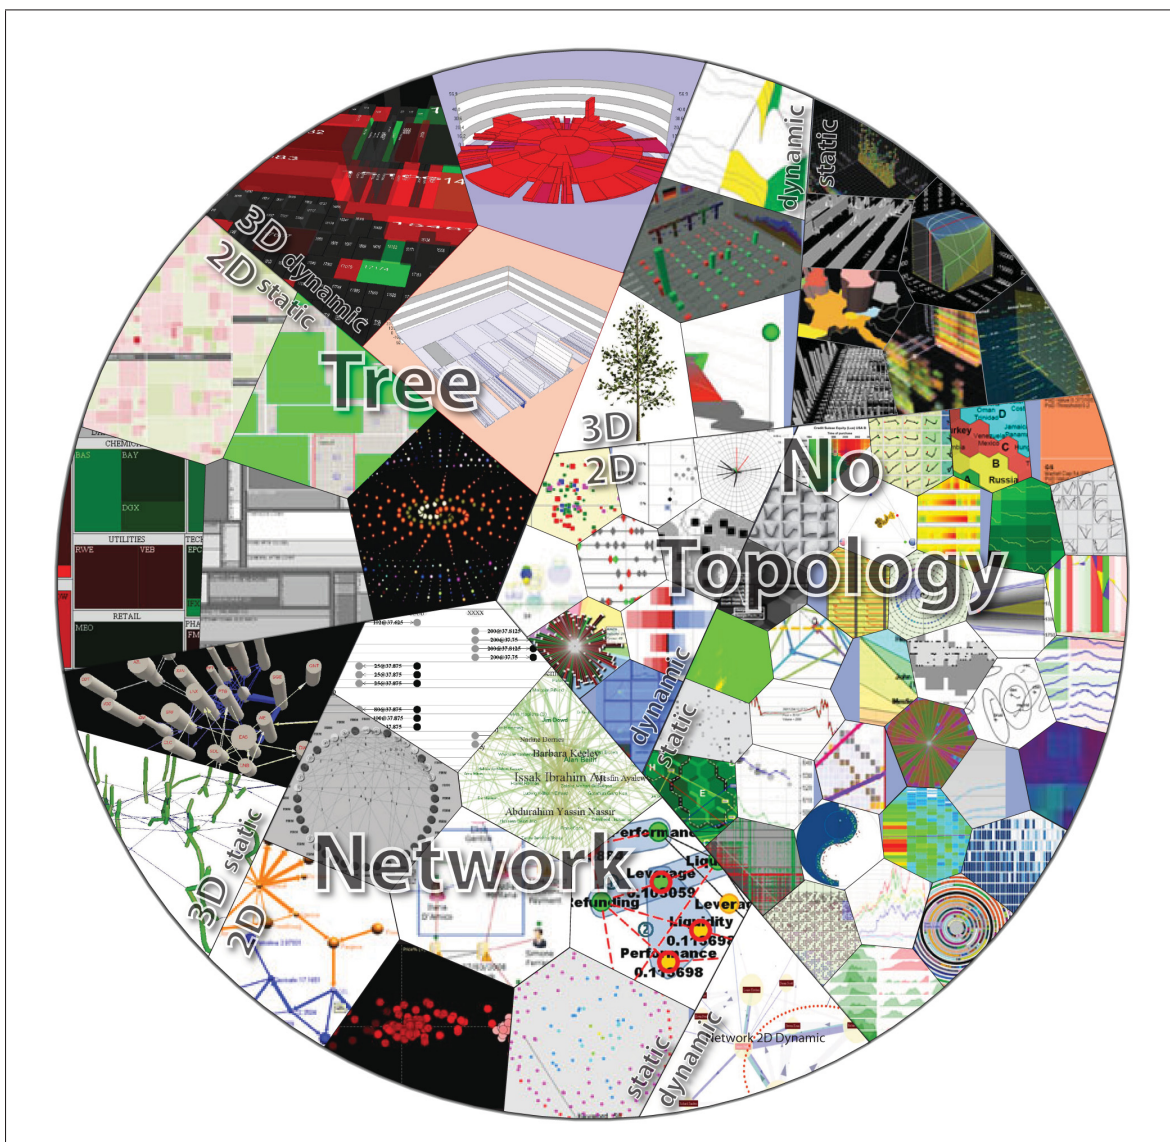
3D dynamic
2D static
Tree
dynamic
static
3D
2D
No
Topology
dynamic
static
Network
3D static
2D
static
dynamic
Network 2D Dynamic
CHEMICALS
BAS
BAY
DGX
UTILITIES
RWE
VEB
RETAIL
MEO
Barbara Keeley
Issak Ibrahim
Abdurahim Yassin Nassar
Performance
Leverage
0.105059
Refunding
Leverage
Liquidity
0.113698
Performance
0.113698
Russia
B
D